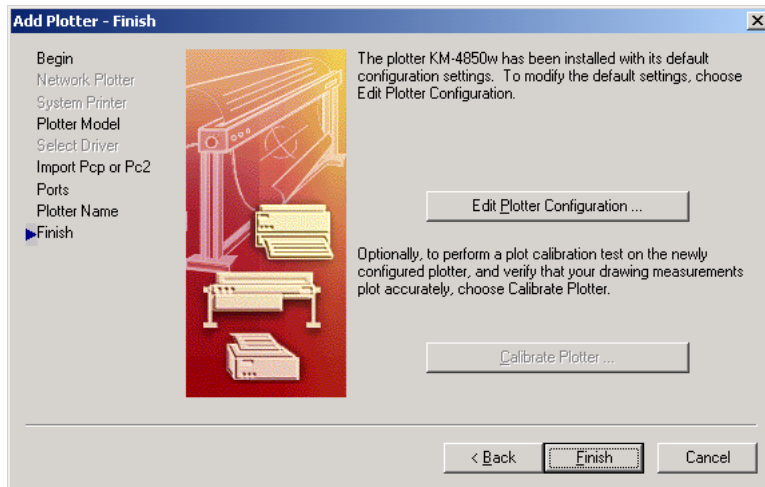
Add Plotter - Finish

Begin
Network Plotter
System Printer
Plotter Model
Select Driver
Import Pcp or Pc2
Ports
Plotter Name
Finish

The plotter KM-4850w has been installed with its default configuration settings. To modify the default settings, choose Edit Plotter Configuration.

Edit Plotter Configuration ...

Optionally, to perform a plot calibration test on the newly configured plotter, and verify that your drawing measurements plot accurately, choose Calibrate Plotter.

Calibrate Plotter ...

< Back
Finish
Cancel